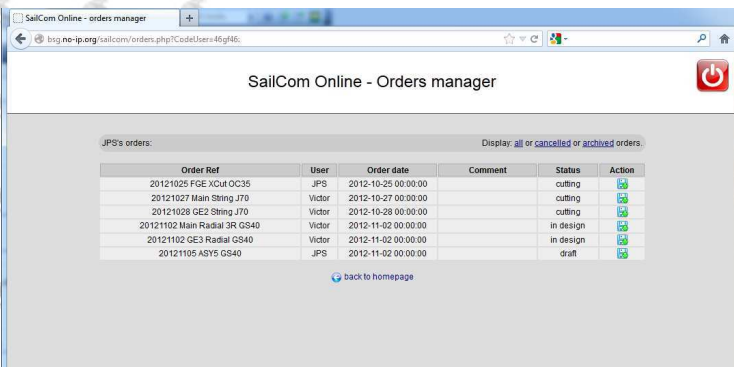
SailCom Online - orders manager
+
bsg.no-ip.org/sailcom/orders.php?CodeUser=46gf46;

SailCom Online - Orders manager

JPS's orders:

Display: all or cancelled or archived orders.

| Order Ref | User | Order date | Comment | Status | Action |
|---|---|---|---|---|---|
| 20121025 FGE XCut OC35 | JPS | 2012-10-25 00:00:00 | | cutting | |
| 20121027 Main String J70 | Victor | 2012-10-27 00:00:00 | | cutting | |
| 20121028 GE2 String J70 | Victor | 2012-10-28 00:00:00 | | cutting | |
| 20121102 Main Radial 3R GS40 | Victor | 2012-11-02 00:00:00 | | in design | |
| 20121102 GE3 Radial GS40 | Victor | 2012-11-02 00:00:00 | | in design | |
| 20121105 ASY5 GS40 | JPS | 2012-11-02 00:00:00 | | draft | |

back to homepage